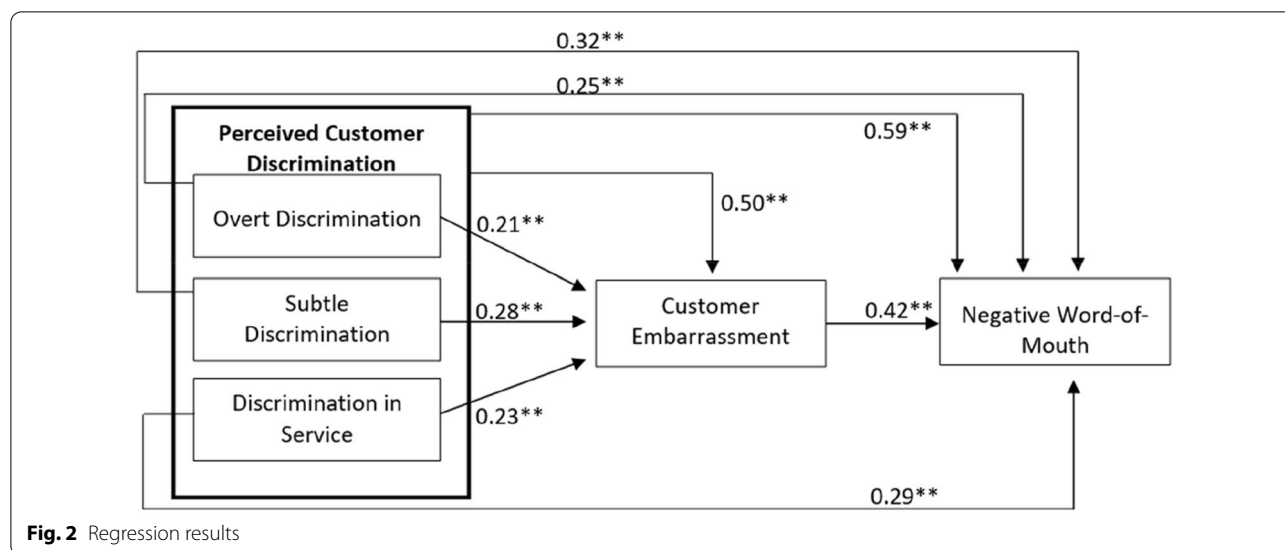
0.32**

0.25**

Perceived Customer Discrimination

0.59**

Overt Discrimination

0.50**

0.21**

Subtle Discrimination

0.28**

Customer Embarrassment

0.42**

Negative Word-of-Mouth

Discrimination in Service

0.23**

0.29**

Fig. 2 Regression results